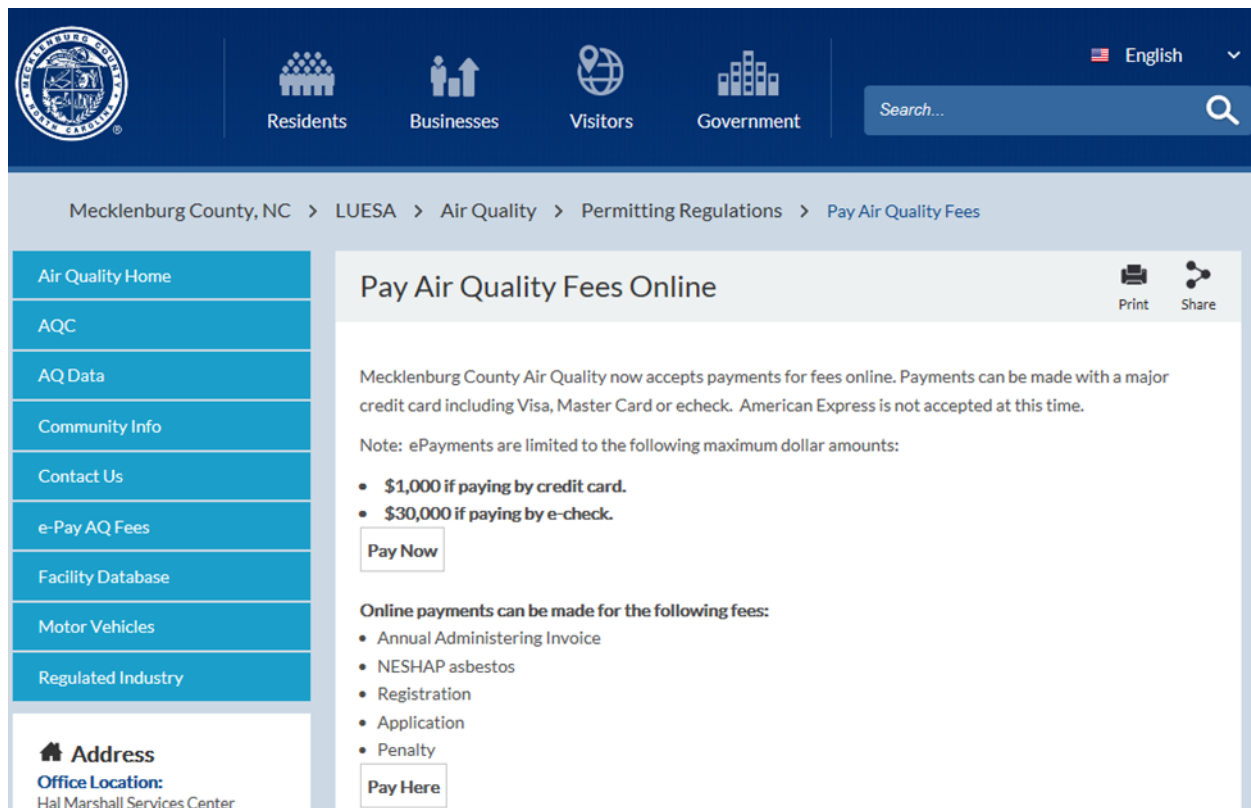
MECKLENBURG COUNTY NORTH CAROLINA

Residents Businesses Visitors Government

English

Search...

Mecklenburg County, NC > LUESA > Air Quality > Permitting Regulations > Pay Air Quality Fees

Air Quality Home
AQC
AQ Data
Community Info
Contact Us
e-Pay AQ Fees
Facility Database
Motor Vehicles
Regulated Industry

Address
Office Location:
Hal Marshall Services Center

Pay Air Quality Fees Online

Print Share

Mecklenburg County Air Quality now accepts payments for fees online. Payments can be made with a major credit card including Visa, Master Card or echeck. American Express is not accepted at this time.

Note: ePayments are limited to the following maximum dollar amounts:

- $1,000 if paying by credit card.
- $30,000 if paying by e-check.

Pay Now

Online payments can be made for the following fees:
- Annual Administering Invoice
- NESHAP asbestos
- Registration
- Application
- Penalty

Pay Here